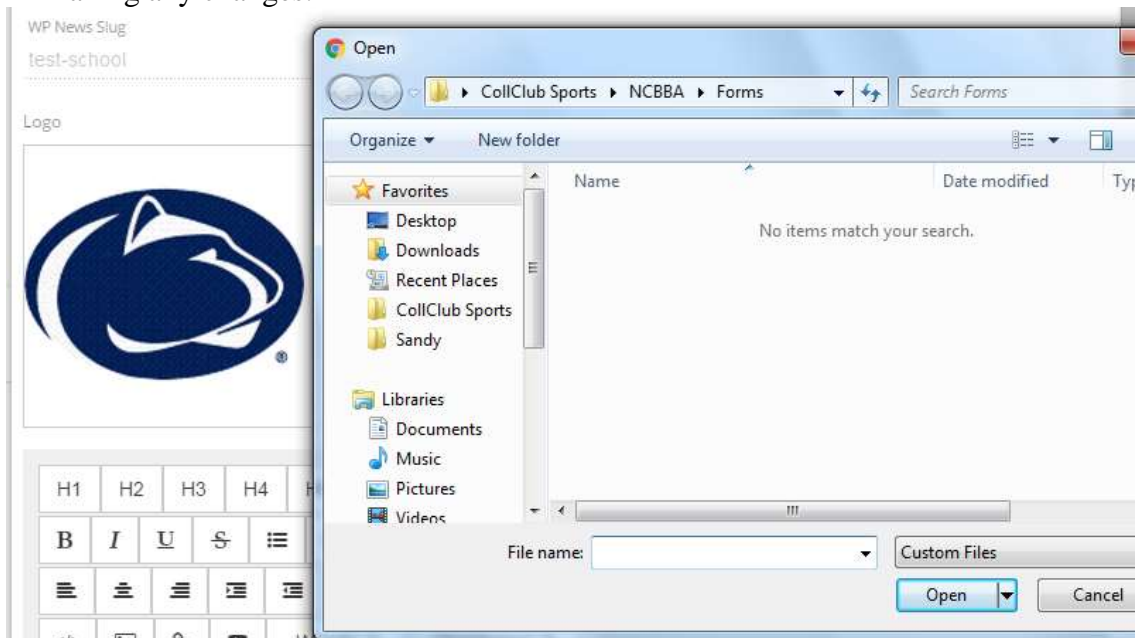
WP News Slug
test-school

Logo

H1 H2 H3 H4
B I U S

Open

CollClub Sports ▸ NCBBA ▸ Forms

Search Forms

Organize ▾ New folder

Favorites
Desktop
Downloads
Recent Places
CollClub Sports
Sandy

Libraries
Documents
Music
Pictures
Videos

Name
Date modified
Typ

No items match your search.

File name:
Custom Files
Open
Cancel